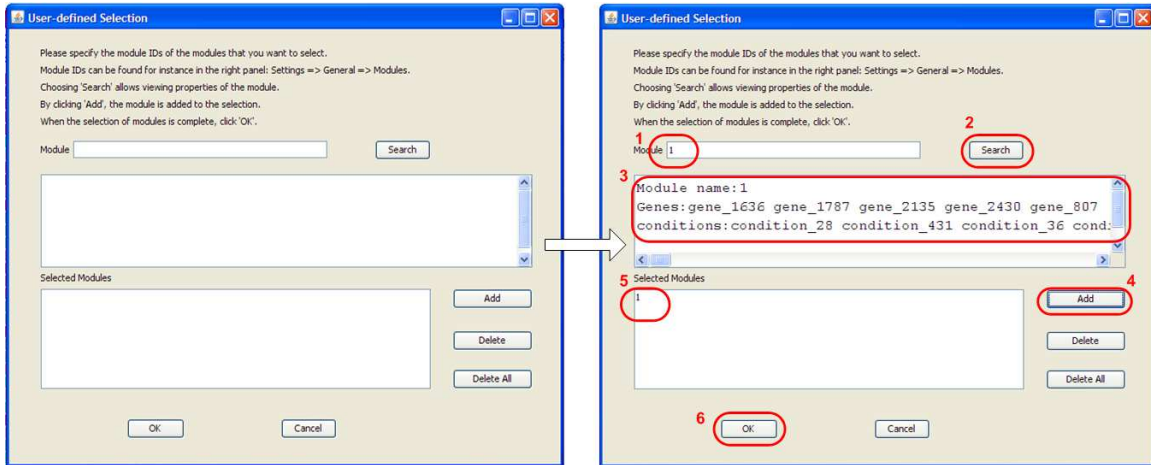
User-defined Selection

Please specify the module IDs of the modules that you want to select.
Module IDs can be found for instance in the right panel: Settings => General => Modules.
Choosing 'Search' allows viewing properties of the module.
By clicking 'Add', the module is added to the selection.
When the selection of modules is complete, click 'OK'.

Module

Search

Selected Modules

Add

Delete

Delete All

OK

Cancel

User-defined Selection

Please specify the module IDs of the modules that you want to select.
Module IDs can be found for instance in the right panel: Settings => General => Modules.
Choosing 'Search' allows viewing properties of the module.
By clicking 'Add', the module is added to the selection.
When the selection of modules is complete, click 'OK'.

1

Module 1

2

Search

3

Module name:1
Genes:gene_1636 gene_1787 gene_2135 gene_2430 gene_807
conditions:condition_28 condition_431 condition_36 cond

5

Selected Modules

1

4

Add

Delete

Delete All

6

OK

Cancel